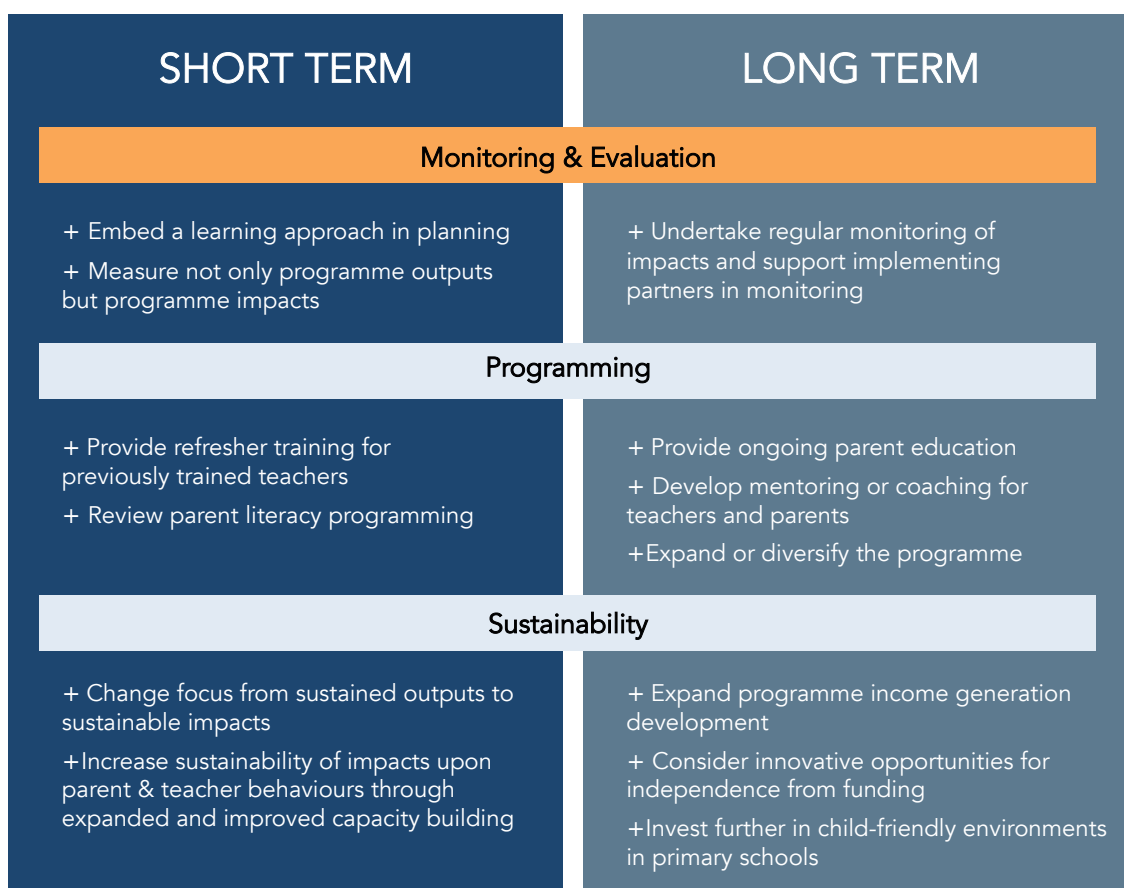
SHORT TERM

LONG TERM

Monitoring & Evaluation

+ Embed a learning approach in planning

+ Measure not only programme outputs but programme impacts

+ Undertake regular monitoring of impacts and support implementing partners in monitoring

Programming

+ Provide refresher training for previously trained teachers

+ Review parent literacy programming

+ Provide ongoing parent education

+ Develop mentoring or coaching for teachers and parents

+Expand or diversify the programme

Sustainability

+ Change focus from sustained outputs to sustainable impacts

+Increase sustainability of impacts upon parent & teacher behaviours through expanded and improved capacity building

+ Expand programme income generation development

+ Consider innovative opportunities for independence from funding

+Invest further in child-friendly environments in primary schools